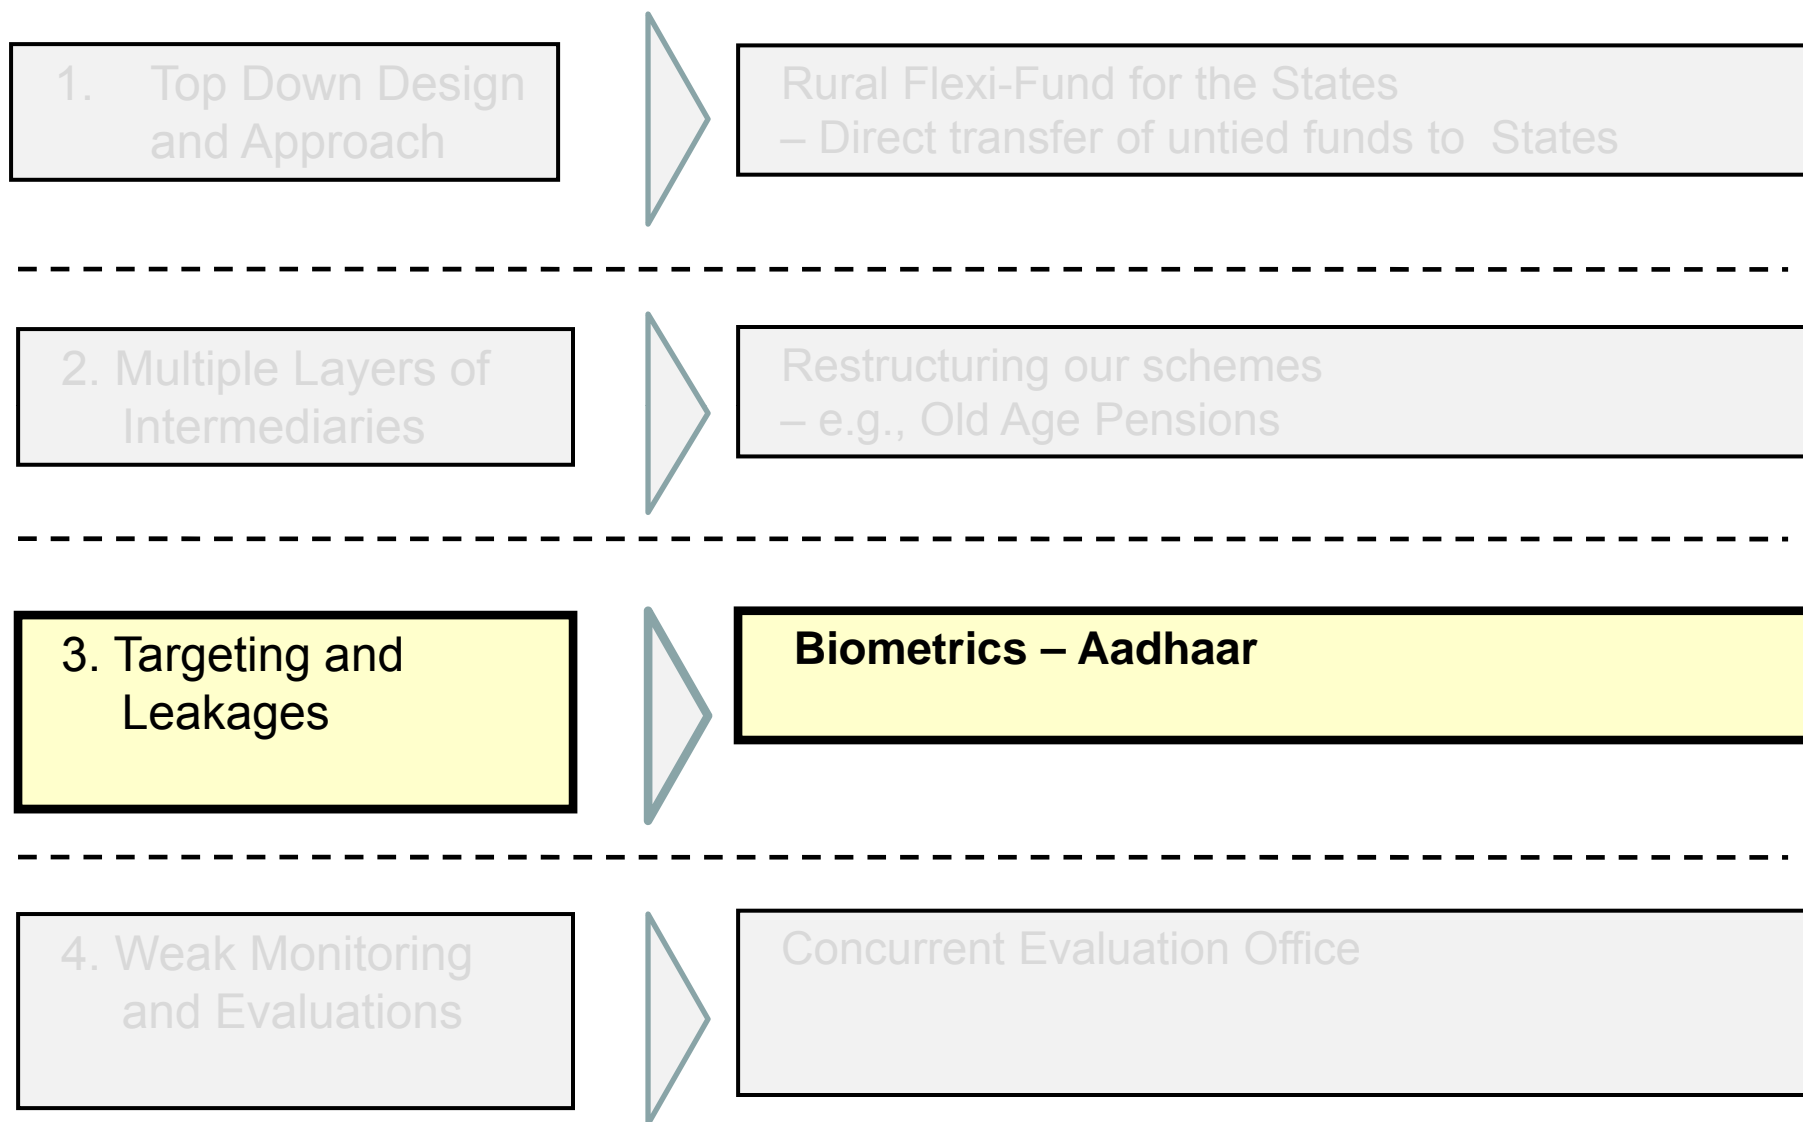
1. Top Down Design and Approach

Rural Flexi-Fund for the States
– Direct transfer of untied funds to States

2. Multiple Layers of Intermediaries

Restructuring our schemes
– e.g., Old Age Pensions

3. Targeting and Leakages

Biometrics – Aadhaar

4. Weak Monitoring and Evaluations

Concurrent Evaluation Office